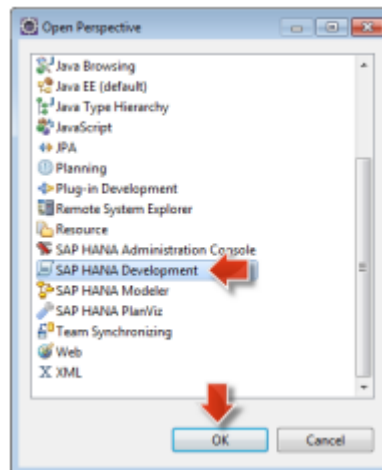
Open Perspective

Java Browsing
Java EE (default)
Java Type Hierarchy
JavaScript
JPA
Planning
Plug-in Development
Remote System Explorer
Resource
SAP HANA Administration Console
SAP HANA Development
SAP HANA Modeler
SAP HANA PlanViz
Team Synchronizing
Web
XML

OK
Cancel